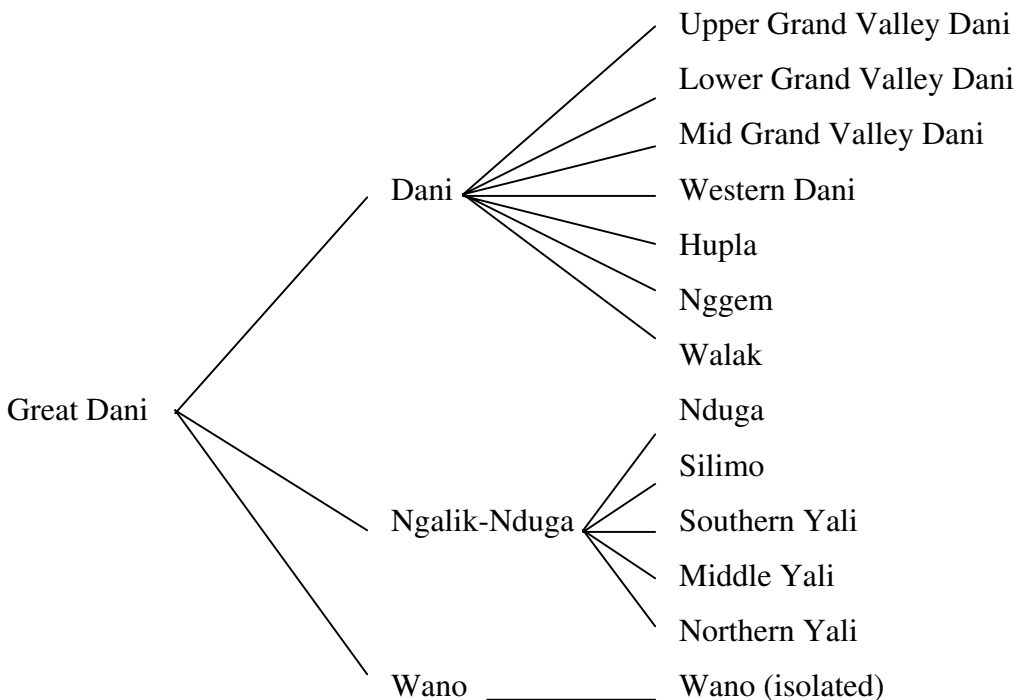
Upper Grand Valley Dani
Lower Grand Valley Dani
Mid Grand Valley Dani
Dani
Western Dani
Hupla
Nggem
Walak
Great Dani
Nduga
Silimo
Ngalik-Nduga
Southern Yali
Middle Yali
Northern Yali
Wano
Wano (isolated)